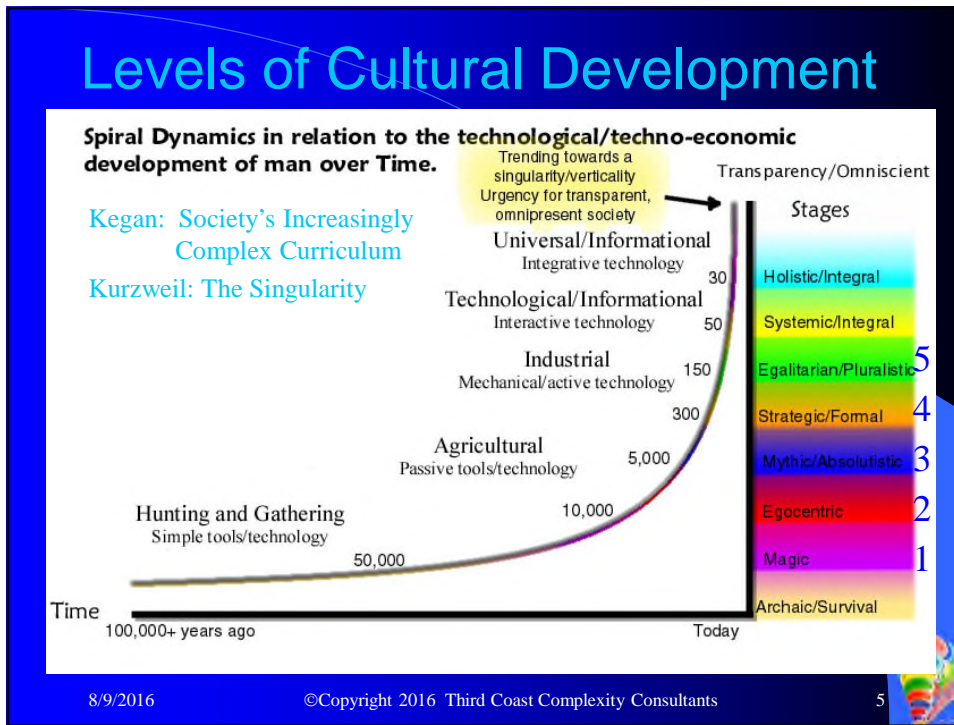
Levels of Cultural Development

Spiral Dynamics in relation to the technological/techno-economic development of man over Time.

Trending towards a singularity/verticality Urgency for transparent, omnipresent society

Transparency/Omniscient

Kegan: Society's Increasingly Complex Curriculum

Kurzweil: The Singularity

Stages

Universal/Informational
Integrative technology

Technological/Informational
Interactive technology

Industrial
Mechanical/active technology

Agricultural
Passive tools/technology

Hunting and Gathering
Simple tools/technology

30
50
150
300
5,000
10,000
50,000

Holistic/Integral
Systemic/Integral
Egalitarian/Pluralistic 5
Strategic/Formal 4
Mythic/Absolutistic 3
Egocentric 2
Magic 1
Archaic/Survival

Time
100,000+ years ago
Today

8/9/2016 ©Copyright 2016 Third Coast Complexity Consultants 5